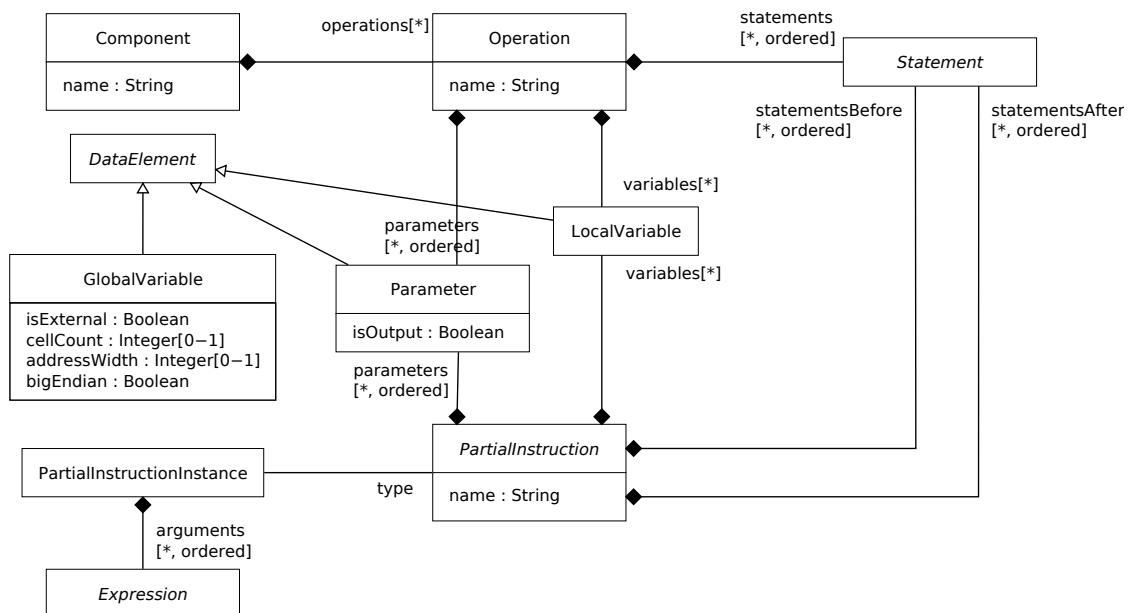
Component

name : String

operations[*]

Operation

name : String

statements
[*, ordered]

Statement

statementsBefore
[*, ordered]

statementsAfter
[*, ordered]

DataElement

variables[*]

parameters
[*, ordered]

LocalVariable

variables[*]

GlobalVariable

isExternal : Boolean
cellCount : Integer[0−1]
addressWidth : Integer[0−1]
bigEndian : Boolean

Parameter

isOutput : Boolean

parameters
[*, ordered]

PartialInstructionInstance

type

PartialInstruction

name : String

arguments
[*, ordered]

Expression